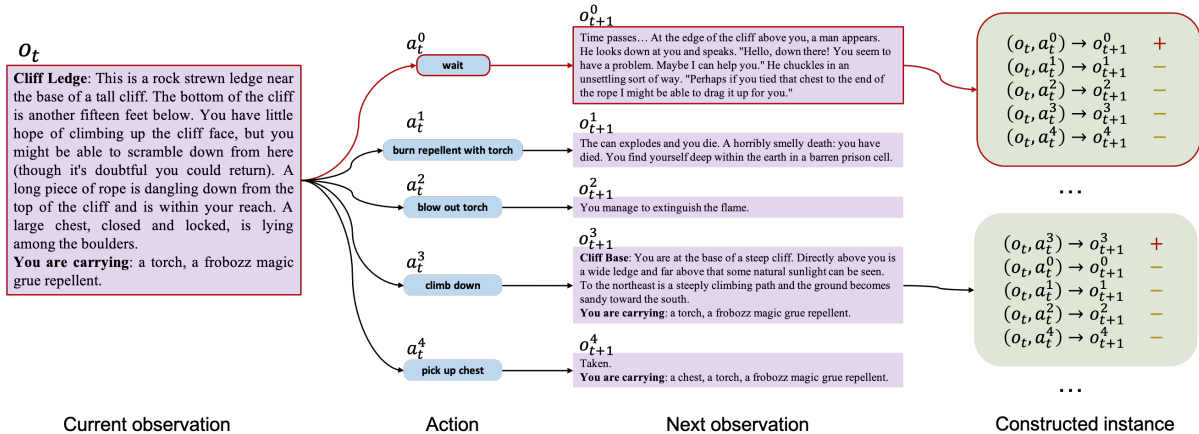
$o_t$

**Cliff Ledge**: This is a rock strewn ledge near the base of a tall cliff. The bottom of the cliff is another fifteen feet below. You have little hope of climbing up the cliff face, but you might be able to scramble down from here (though it's doubtful you could return). A long piece of rope is dangling down from the top of the cliff and is within your reach. A large chest, closed and locked, is lying among the boulders.
**You are carrying**: a torch, a frobozz magic grue repellent.

$a_t^0$
wait

$o_{t+1}^0$
Time passes… At the edge of the cliff above you, a man appears. He looks down at you and speaks. "Hello, down there! You seem to have a problem. Maybe I can help you." He chuckles in an unsettling sort of way. "Perhaps if you tied that chest to the end of the rope I might be able to drag it up for you."

$a_t^1$
burn repellent with torch

$o_{t+1}^1$
The can explodes and you die. A horribly smelly death: you have died. You find yourself deep within the earth in a barren prison cell.

$a_t^2$
blow out torch

$o_{t+1}^2$
You manage to extinguish the flame.

$a_t^3$
climb down

$o_{t+1}^3$
**Cliff Base**: You are at the base of a steep cliff. Directly above you is a wide ledge and far above that some natural sunlight can be seen. To the northeast is a steeply climbing path and the ground becomes sandy toward the south.
**You are carrying**: a torch, a frobozz magic grue repellent.

$a_t^4$
pick up chest

$o_{t+1}^4$
Taken.
**You are carrying**: a chest, a torch, a frobozz magic grue repellent.

$(o_t, a_t^0) \rightarrow o_{t+1}^0$ +
$(o_t, a_t^1) \rightarrow o_{t+1}^1$ −
$(o_t, a_t^2) \rightarrow o_{t+1}^2$ −
$(o_t, a_t^3) \rightarrow o_{t+1}^3$ −
$(o_t, a_t^4) \rightarrow o_{t+1}^4$ −

…

$(o_t, a_t^3) \rightarrow o_{t+1}^3$ +
$(o_t, a_t^0) \rightarrow o_{t+1}^0$ −
$(o_t, a_t^1) \rightarrow o_{t+1}^1$ −
$(o_t, a_t^2) \rightarrow o_{t+1}^2$ −
$(o_t, a_t^4) \rightarrow o_{t+1}^4$ −

…

Current observation

Action

Next observation

Constructed instance